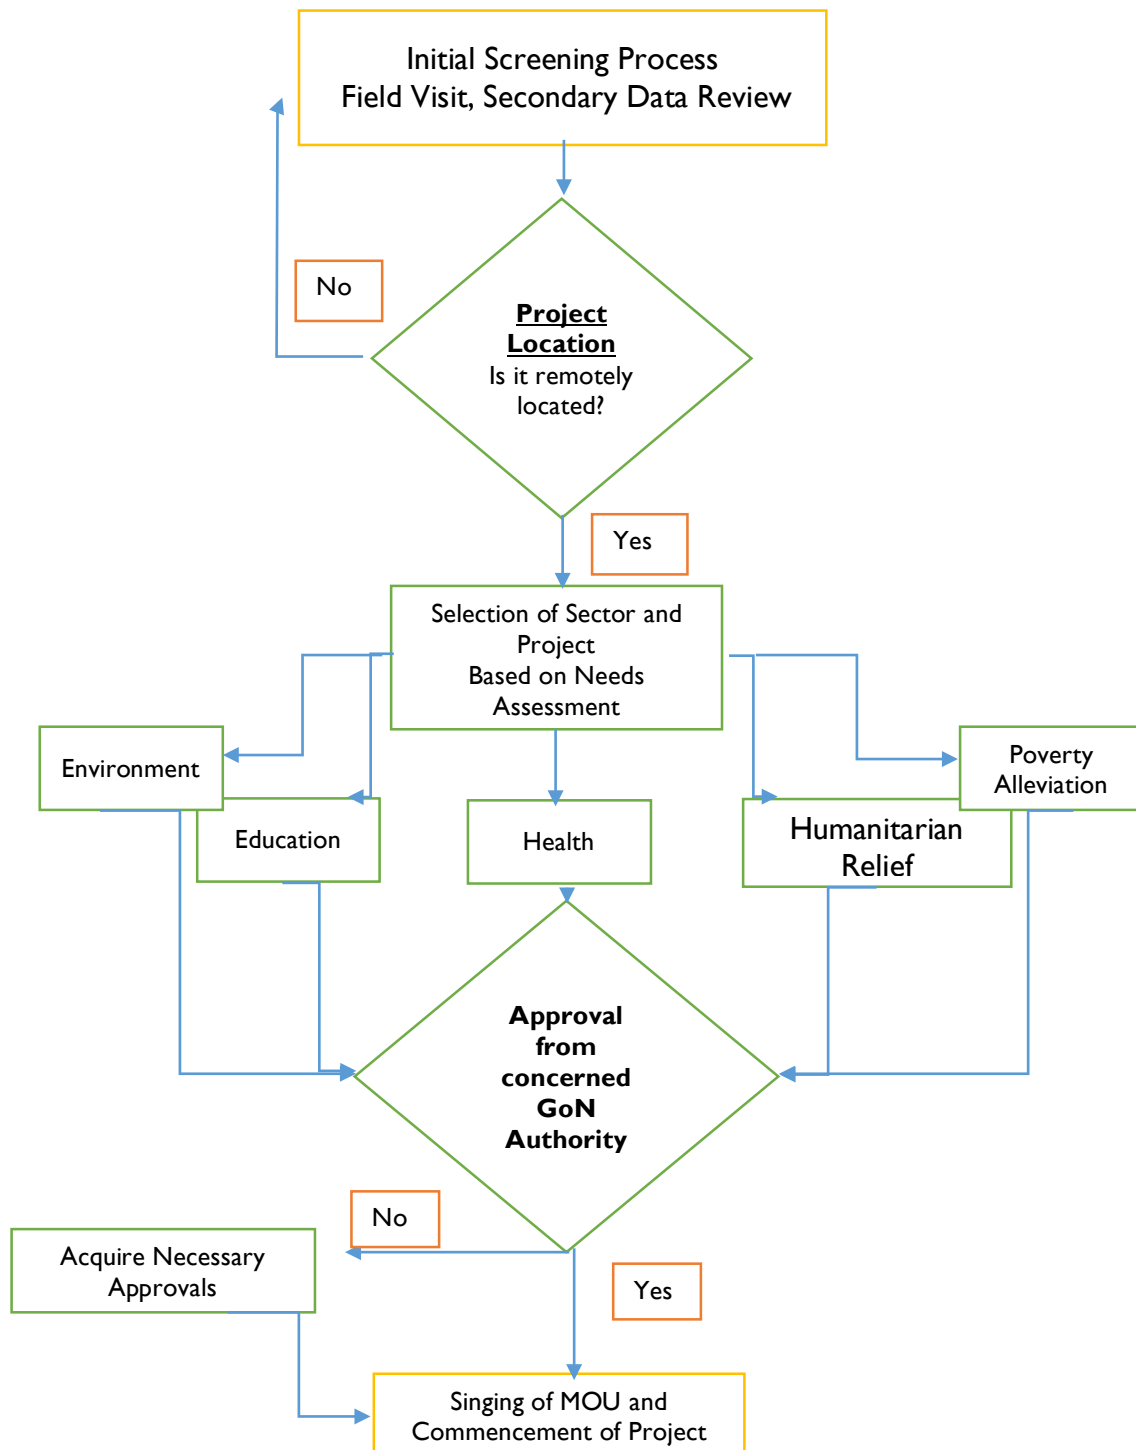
Initial Screening Process
Field Visit, Secondary Data Review

No

**Project Location**
Is it remotely located?

Yes

Selection of Sector and Project
Based on Needs Assessment

Environment

Education

Health

Humanitarian Relief

Poverty Alleviation

**Approval from concerned GoN Authority**

No

Acquire Necessary Approvals

Yes

Singing of MOU and Commencement of Project